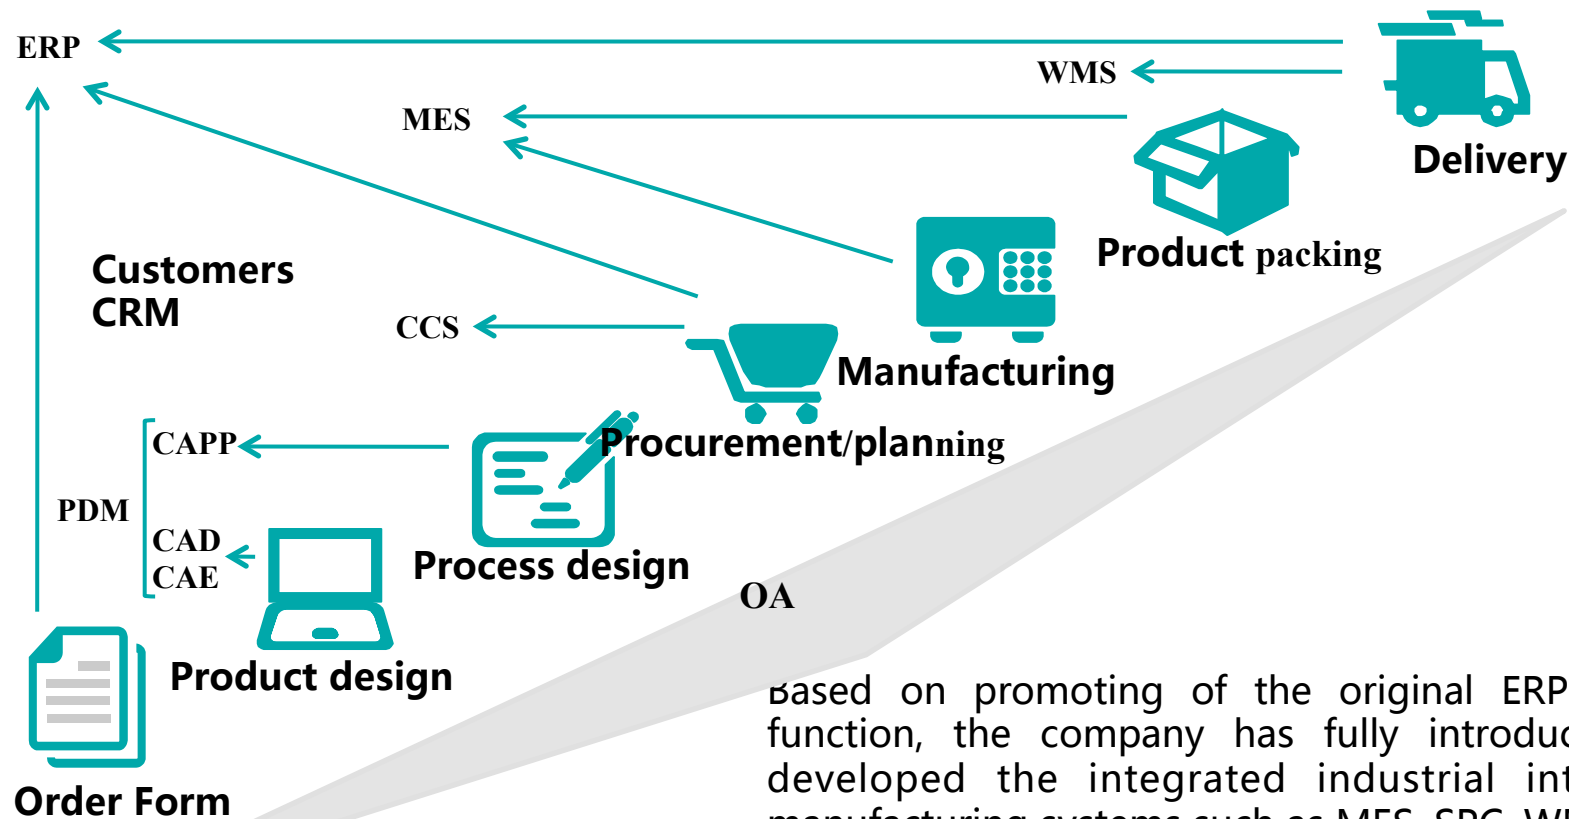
ERP

WMS

MES

Delivery

Product packing

Customers CRM

CCS

Manufacturing

CAPP

Procurement/planning

PDM

CAD

CAE

Process design

OA

Product design

Order Form

Based on promoting of the original ERP function, the company has fully introdu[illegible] developed the integrated industrial int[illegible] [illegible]